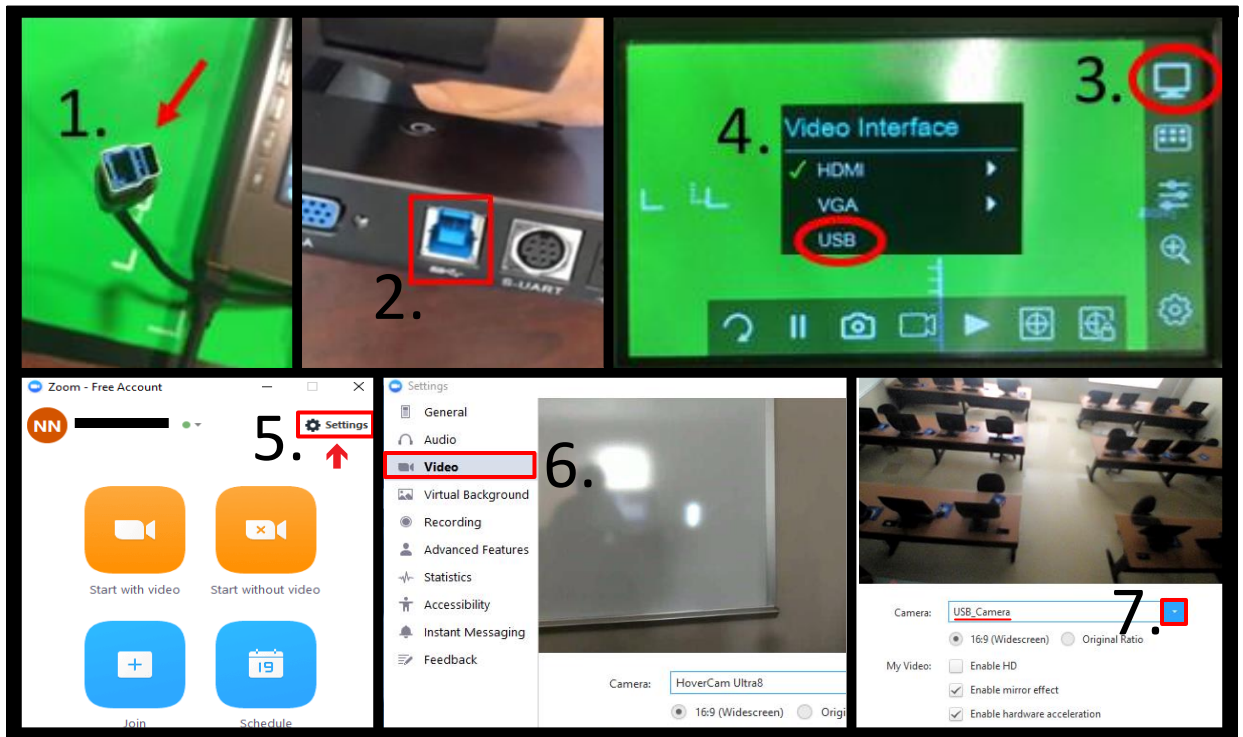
1.

A

S-UART

2.

3.

4.

Video Interface

✓ HDMI

VGA

USB

Zoom - Free Account

NN

5.

Settings

Start with video

Start without video

19

Join

Schedule

Settings

General

Audio

Video

Virtual Background

Recording

Advanced Features

Statistics

Accessibility

Instant Messaging

Feedback

6.

Camera: HoverCam Ultra8

16:9 (Widescreen) Origi

Camera: USB_Camera

7.

16:9 (Widescreen) Original Ratio

My Video: Enable HD

Enable mirror effect

Enable hardware acceleration